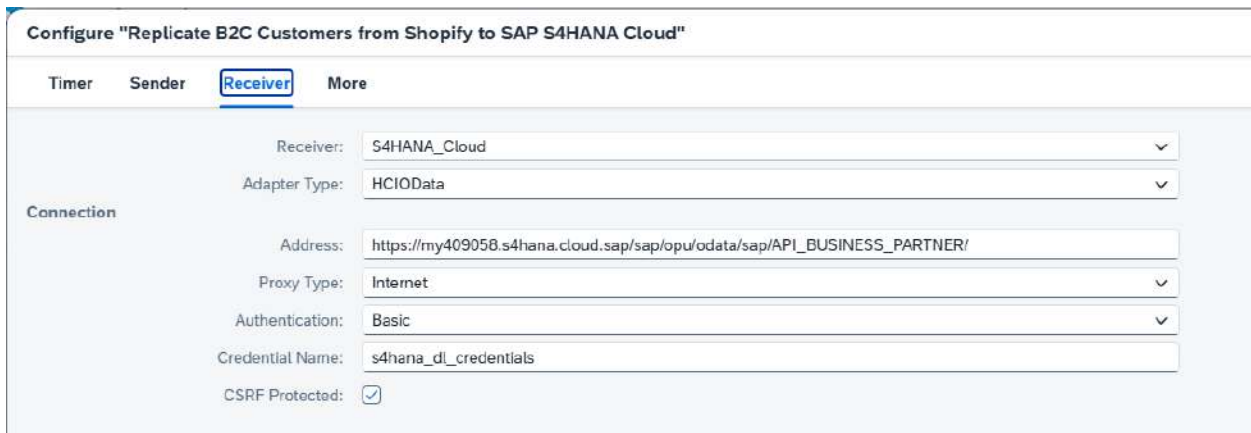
Configure "Replicate B2C Customers from Shopify to SAP S4HANA Cloud"

Timer Sender Receiver More

Receiver: S4HANA_Cloud

Adapter Type: HCIOData

Connection

Address: https://my409058.s4hana.cloud.sap/sap/opu/odata/sap/API_BUSINESS_PARTNER/

Proxy Type: Internet

Authentication: Basic

Credential Name: s4hana_dl_credentials

CSRF Protected: